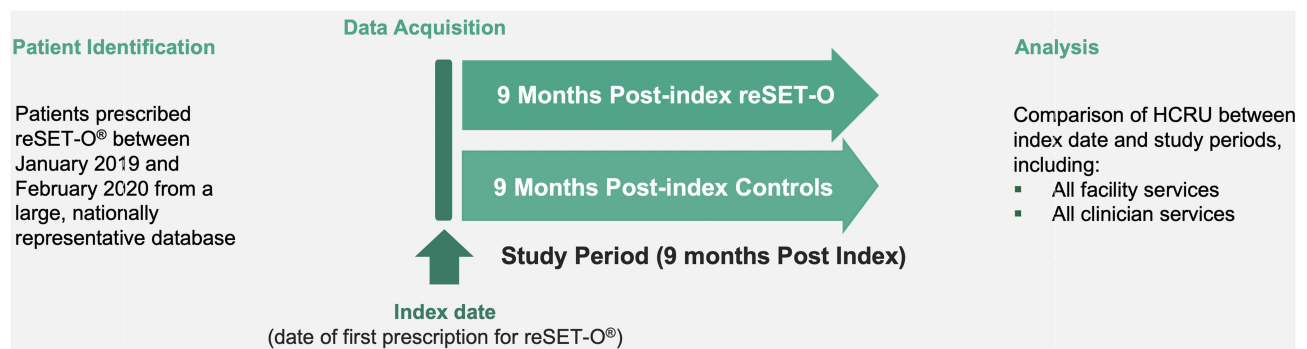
Patient Identification

Patients prescribed reSET-O® between January 2019 and February 2020 from a large, nationally representative database

Data Acquisition

9 Months Post-index reSET-O

9 Months Post-index Controls

Study Period (9 months Post Index)

Index date
(date of first prescription for reSET-O®)

Analysis

Comparison of HCRU between index date and study periods, including:
▪ All facility services
▪ All clinician services